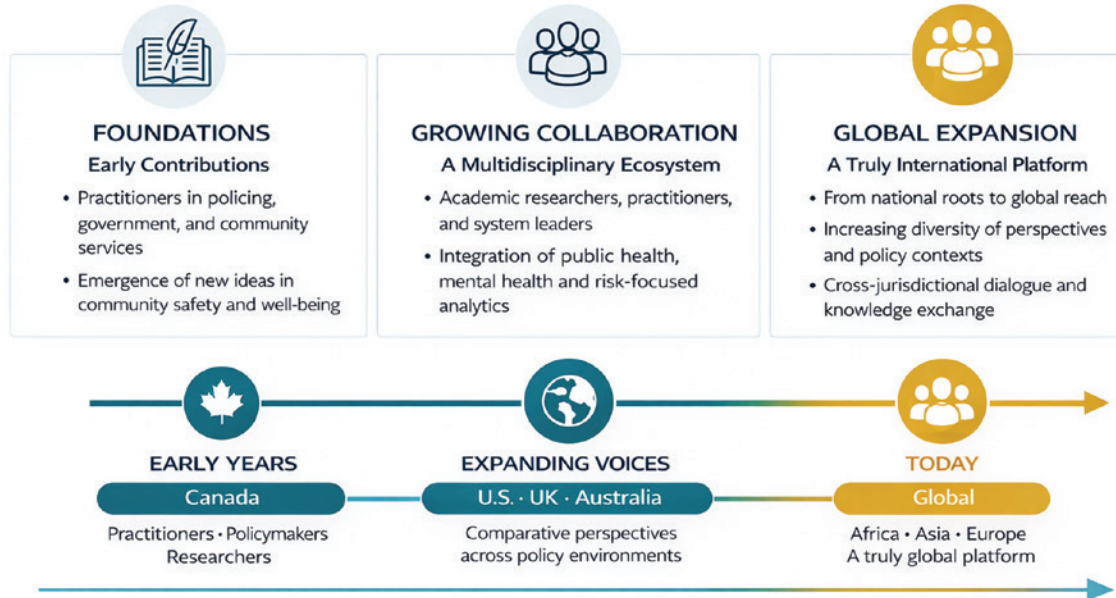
FOUNDATIONS
Early Contributions

• Practitioners in policing, government, and community services
• Emergence of new ideas in community safety and well-being

GROWING COLLABORATION
A Multidisciplinary Ecosystem

• Academic researchers, practitioners, and system leaders
• Integration of public health, mental health and risk-focused analytics

GLOBAL EXPANSION
A Truly International Platform

• From national roots to global reach
• Increasing diversity of perspectives and policy contexts
• Cross-jurisdictional dialogue and knowledge exchange

EARLY YEARS
Canada
Practitioners • Policymakers
Researchers

EXPANDING VOICES
U.S. • UK • Australia
Comparative perspectives across policy environments

TODAY
Global
Africa • Asia • Europe
A truly global platform